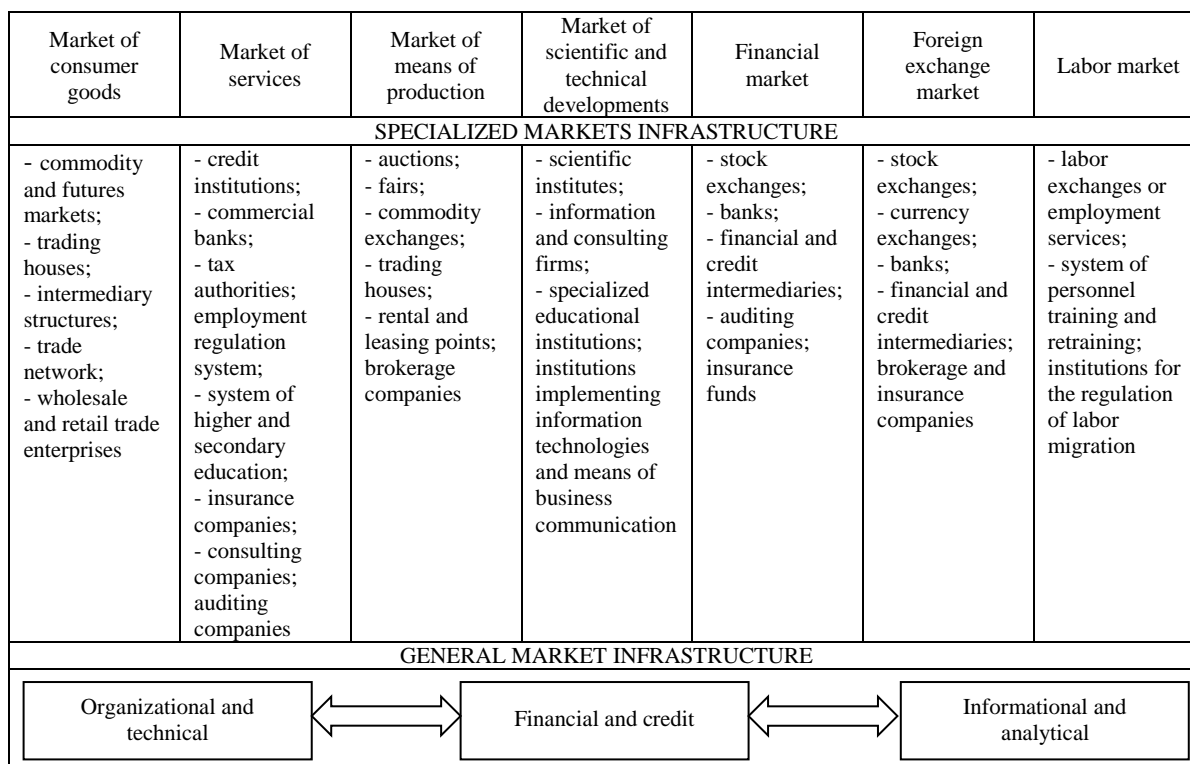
| Market of consumer goods | Market of services | Market of means of production | Market of scientific and technical developments | Financial market | Foreign exchange market | Labor market |
|---|---|---|---|---|---|---|
| SPECIALIZED MARKETS INFRASTRUCTURE | | | | | | |
| - commodity and futures markets; - trading houses; - intermediary structures; - trade network; - wholesale and retail trade enterprises | - credit institutions; - commercial banks; - tax authorities; employment regulation system; - system of higher and secondary education; - insurance companies; - consulting companies; auditing companies | - auctions; - fairs; - commodity exchanges; - trading houses; - rental and leasing points; brokerage companies | - scientific institutes; - information and consulting firms; - specialized educational institutions; institutions implementing information technologies and means of business communication | - stock exchanges; - banks; - financial and credit intermediaries; - auditing companies; insurance funds | - stock exchanges; - currency exchanges; - banks; - financial and credit intermediaries; brokerage and insurance companies | - labor exchanges or employment services; - system of personnel training and retraining; institutions for the regulation of labor migration |
| GENERAL MARKET INFRASTRUCTURE | | | | | | |

Organizational and technical

Financial and credit

Informational and analytical